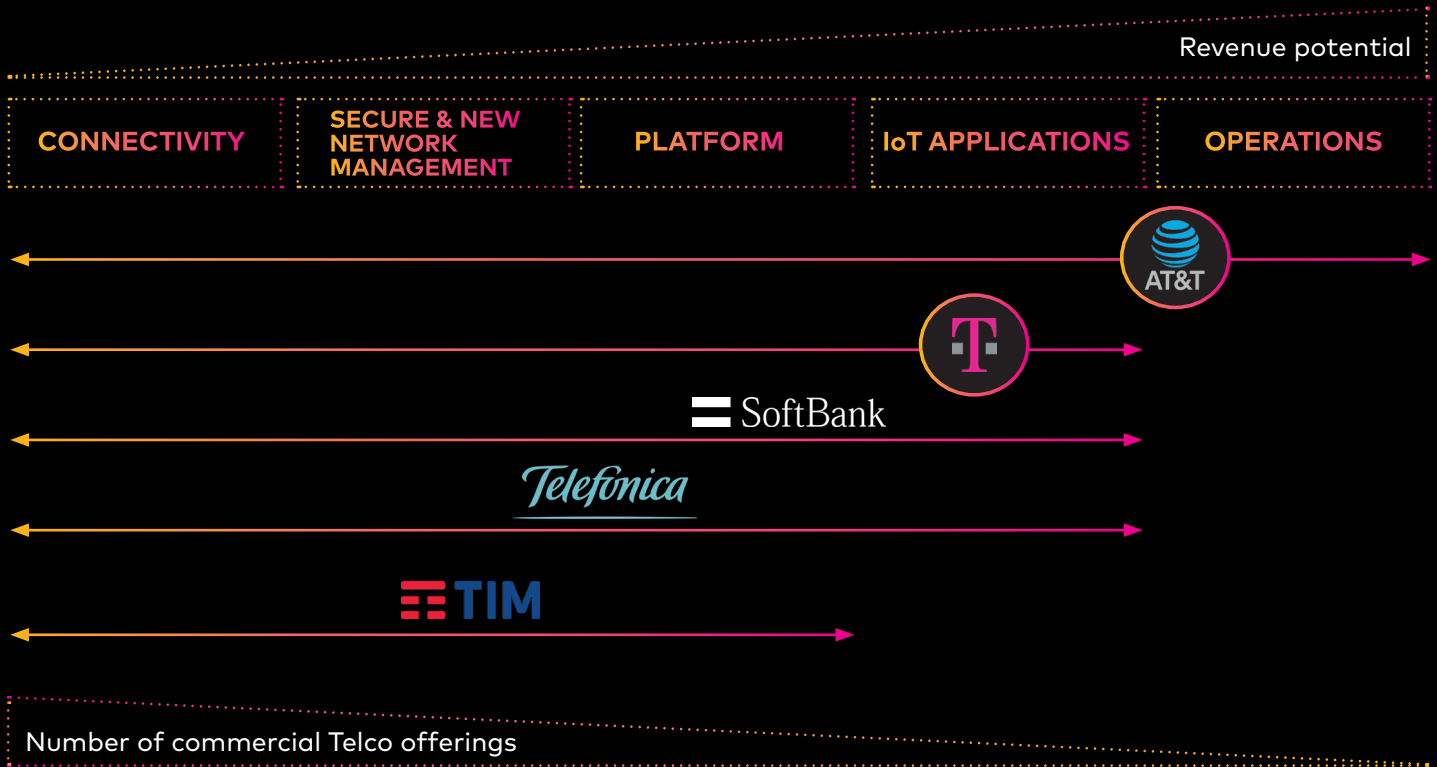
Revenue potential

| CONNECTIVITY | SECURE & NEW NETWORK MANAGEMENT | PLATFORM | IoT APPLICATIONS | OPERATIONS |
|---|---|---|---|---|

AT&T

T

SoftBank

Telefonica

TIM

Number of commercial Telco offerings